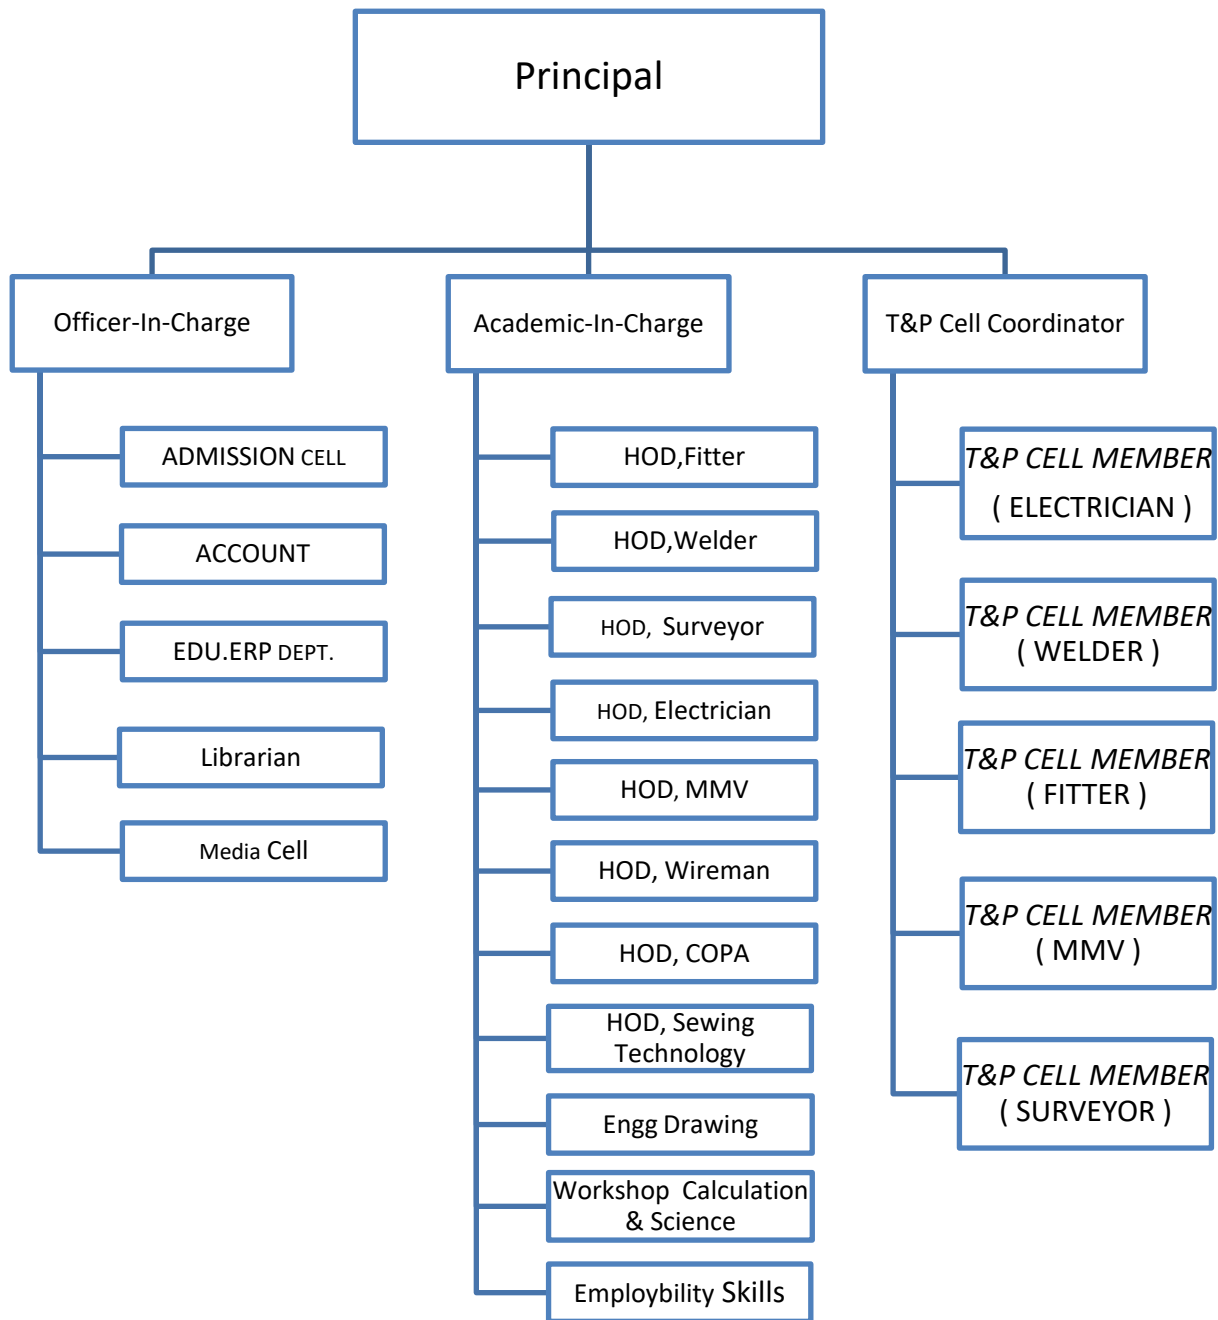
Principal

Officer-In-Charge

ADMISSION CELL

ACCOUNT

EDU.ERP DEPT.

Librarian

Media Cell

Academic-In-Charge

HOD,Fitter

HOD,Welder

HOD, Surveyor

HOD, Electrician

HOD, MMV

HOD, Wireman

HOD, COPA

HOD, Sewing Technology

Engg Drawing

Workshop Calculation & Science

Employbility Skills

T&P Cell Coordinator

T&P CELL MEMBER ( ELECTRICIAN )

T&P CELL MEMBER ( WELDER )

T&P CELL MEMBER ( FITTER )

T&P CELL MEMBER ( MMV )

T&P CELL MEMBER ( SURVEYOR )